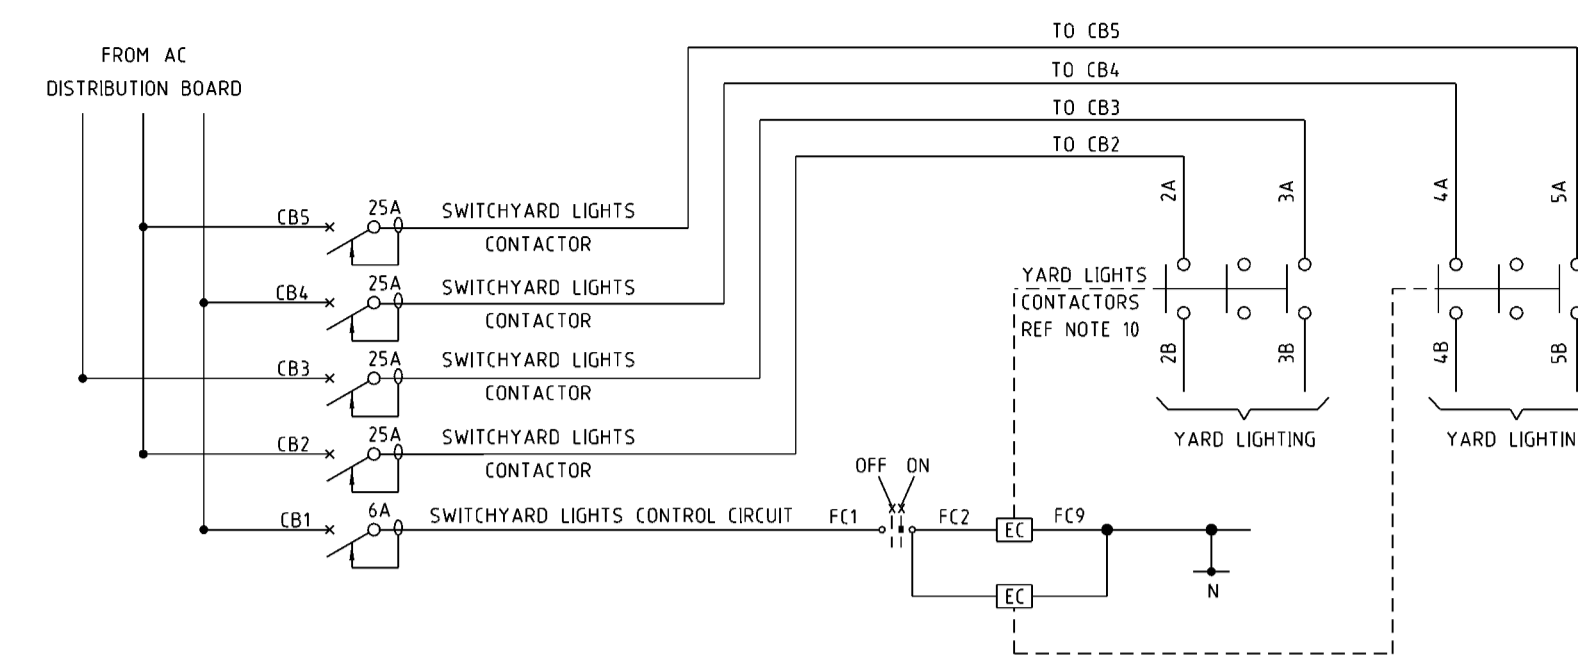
FROM AC
DISTRIBUTION BOARD

TO CB5
TO CB4
TO CB3
TO CB2

CB5
25A
SWITCHYARD LIGHTS
CONTACTOR

CB4
25A
SWITCHYARD LIGHTS
CONTACTOR

CB3
25A
SWITCHYARD LIGHTS
CONTACTOR

CB2
25A
SWITCHYARD LIGHTS
CONTACTOR

CB1
6A
SWITCHYARD LIGHTS CONTROL CIRCUIT
FC1
OFF ON
FC2
EC
FC9
EC
N

2A
3A
4A
5A
YARD LIGHTS
CONTACTORS
REF NOTE 10
2B
3B
4B
5B
YARD LIGHTING
YARD LIGHTIN